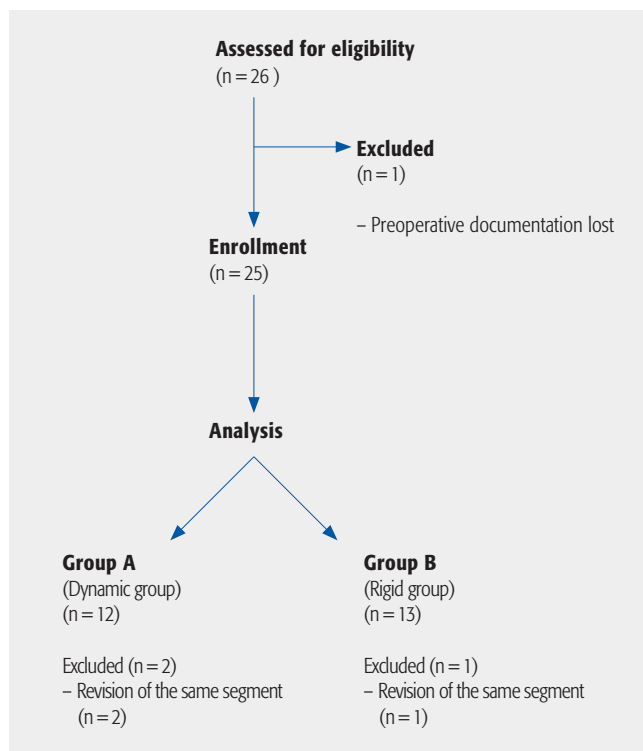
Assessed for eligibility
(n = 26 )

Excluded
(n = 1)

– Preoperative documentation lost

Enrollment
(n = 25)

Analysis

Group A
(Dynamic group)
(n = 12)

Excluded (n = 2)
– Revision of the same segment (n = 2)

Group B
(Rigid group)
(n = 13)

Excluded (n = 1)
– Revision of the same segment (n = 1)